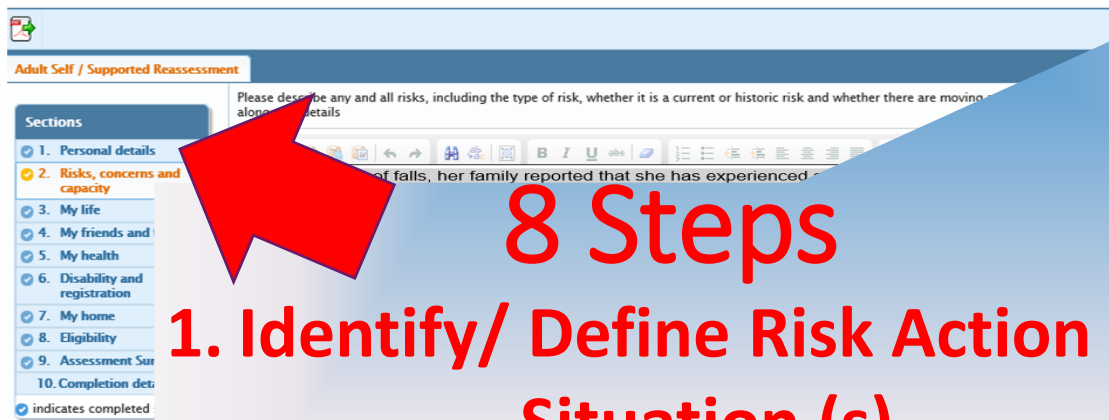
Adult Self / Supported Reassessment

Sections
1. Personal details
2. Risks, concerns and capacity
3. My life
4. My friends and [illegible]
5. My health
6. Disability and registration
7. My home
8. Eligibility
9. Assessment Sur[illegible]
10. Completion det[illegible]
indicates completed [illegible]

Please desc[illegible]be any and all risks, including the type of risk, whether it is a current or historic risk and whether there are moving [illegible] along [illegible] details

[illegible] of falls, her family reported that she has experienced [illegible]

8 Steps

1. Identify/ Define Risk Action Situation (s)